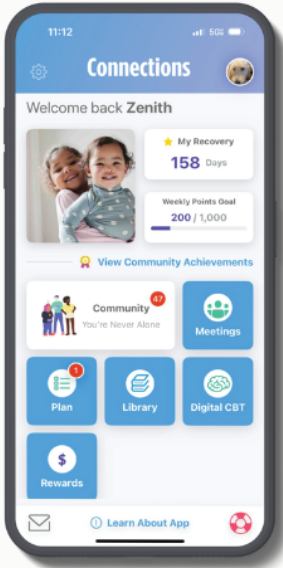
11:12

5G

Connections

Welcome back Zenith

My Recovery

158 Days

Weekly Points Goal

200 / 1,000

View Community Achievements

Community

47

You're Never Alone

Meetings

1

Plan

Library

Digital CBT

$

Rewards

Learn About App